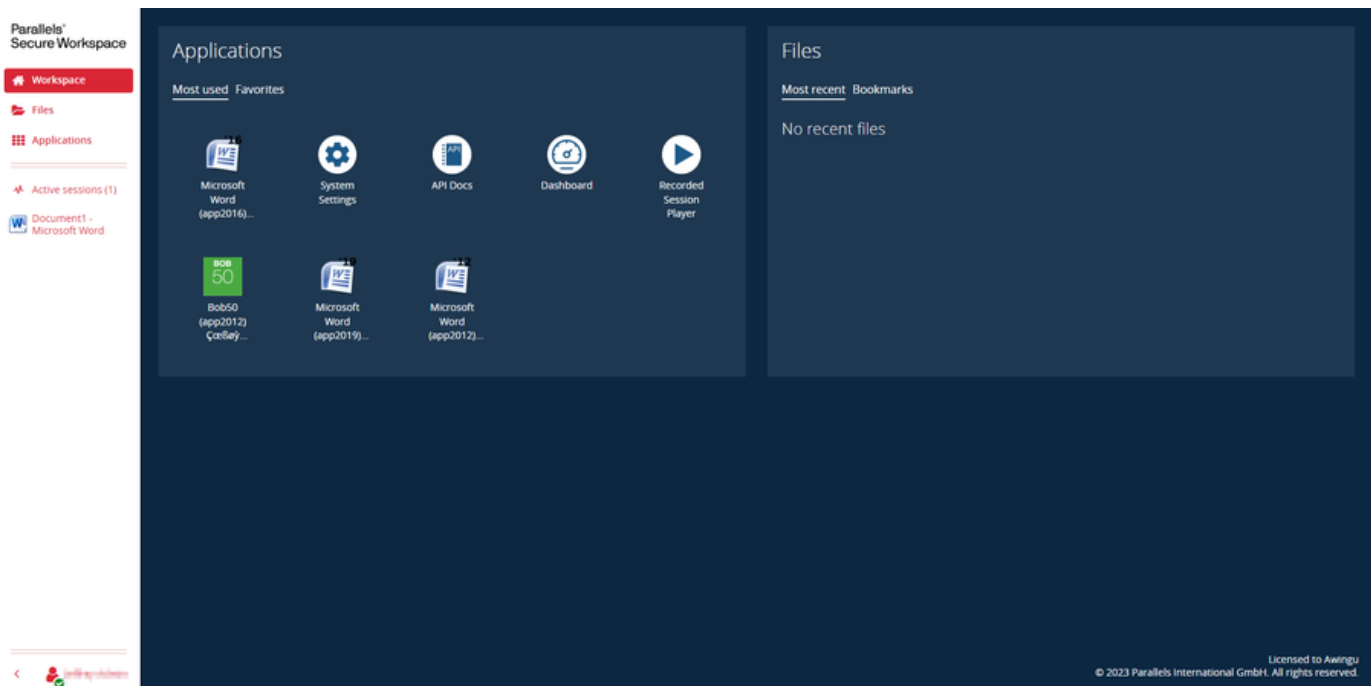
Parallels® Secure Workspace

Workspace
Files
Applications

Active sessions (1)

Document1 - Microsoft Word

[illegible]

Applications

Most used Favorites

16
Microsoft Word (app2016)...

System Settings

API Docs

Dashboard

Recorded Session Player

BOB 50
Bob50 (app2012) Çœßøý...

19
Microsoft Word (app2019)...

12
Microsoft Word (app2012)...

Files

Most recent Bookmarks

No recent files

Licensed to Awingu
© 2023 Parallels International GmbH. All rights reserved.